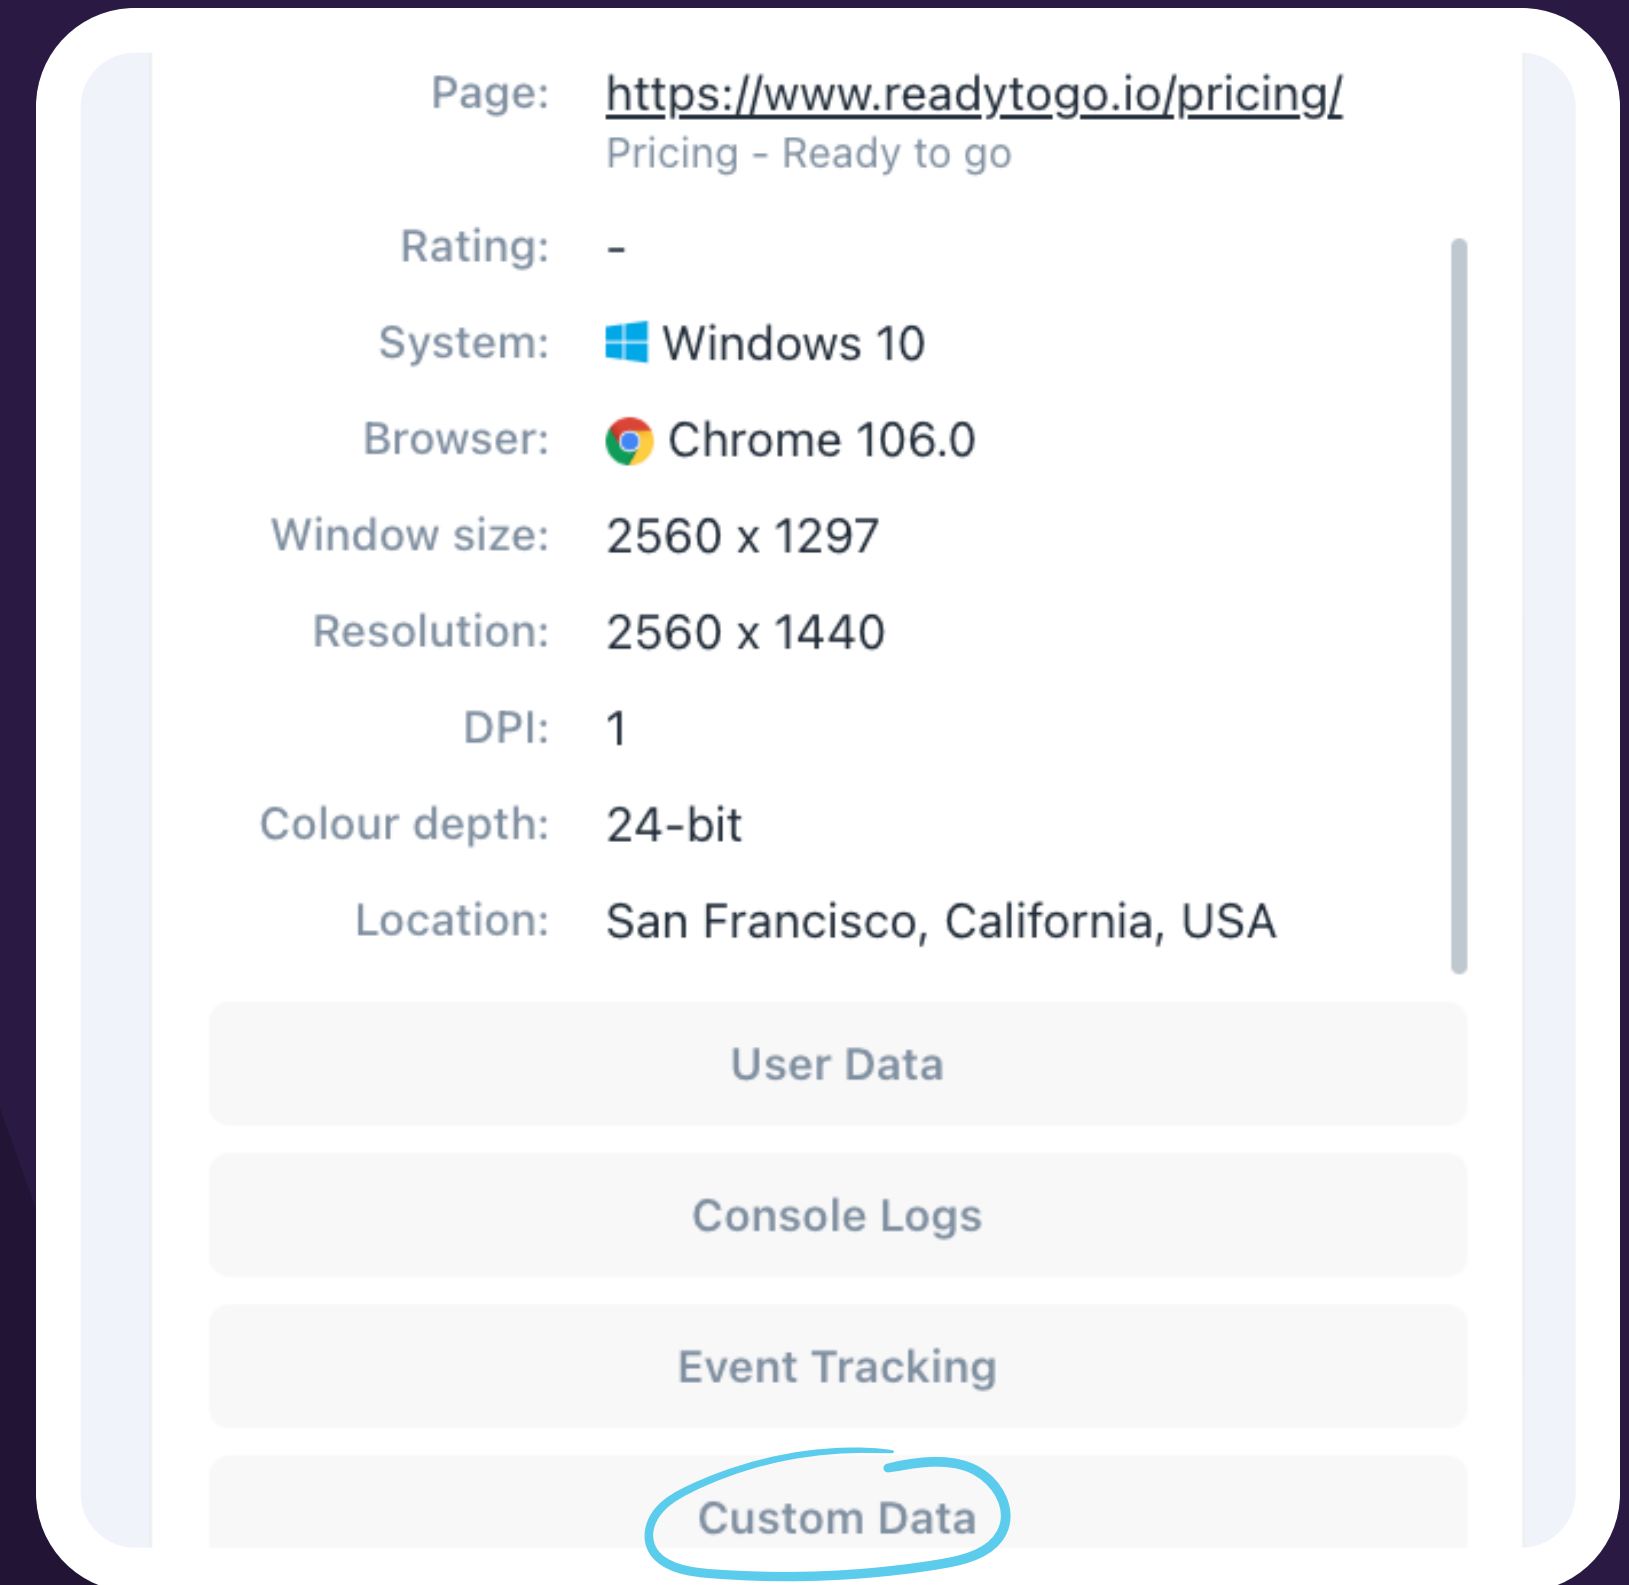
Page: https://www.readytogo.io/pricing/
Pricing - Ready to go

Rating: -

System: Windows 10

Browser: Chrome 106.0

Window size: 2560 x 1297

Resolution: 2560 x 1440

DPI: 1

Colour depth: 24-bit

Location: San Francisco, California, USA

User Data

Console Logs

Event Tracking

Custom Data